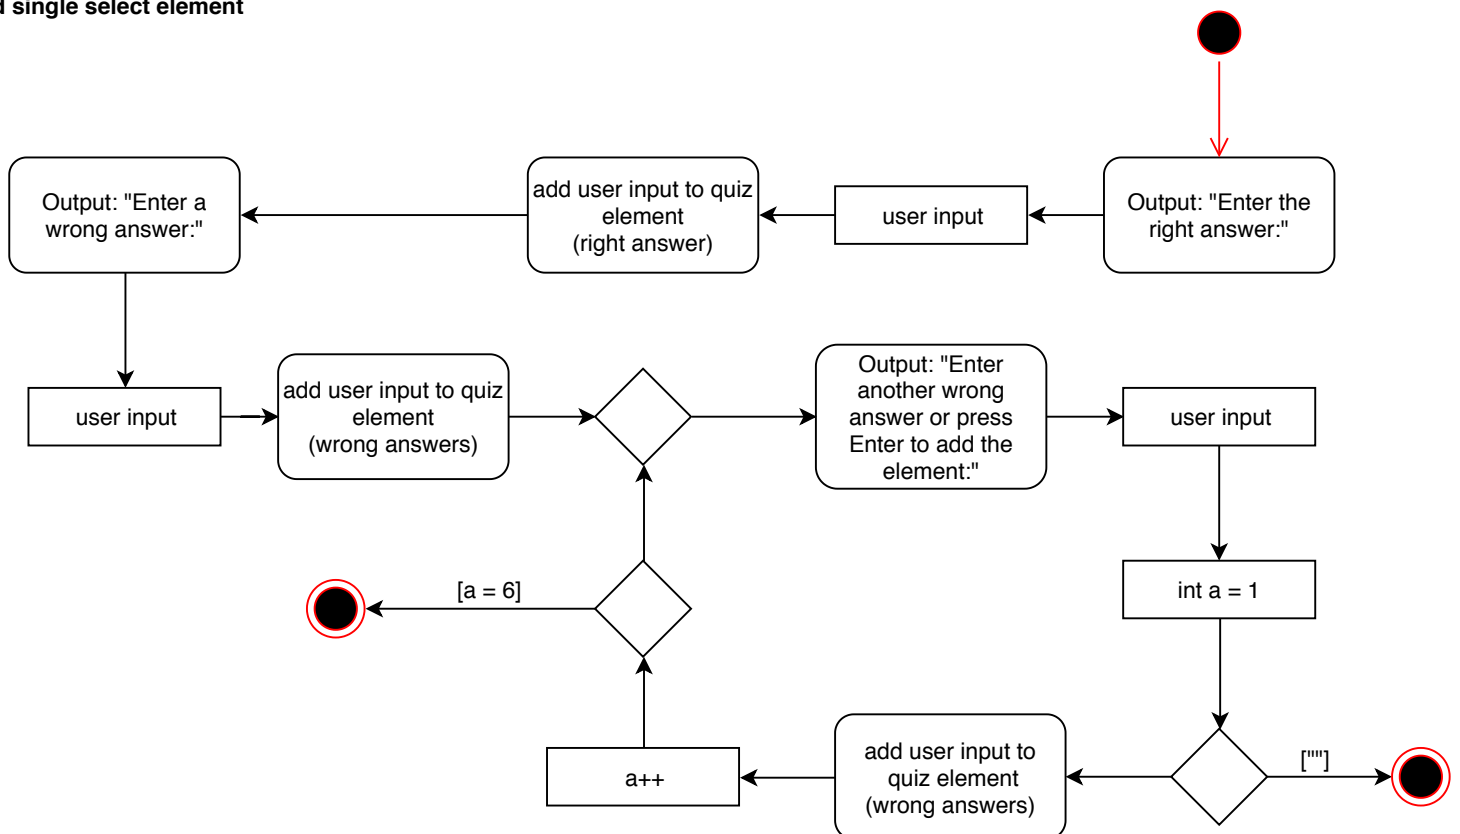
d single select element

Output: "Enter the right answer:"

user input

add user input to quiz element (right answer)

Output: "Enter a wrong answer:"

user input

add user input to quiz element (wrong answers)

Output: "Enter another wrong answer or press Enter to add the element:"

user input

int a = 1

[""]

add user input to quiz element (wrong answers)

a++

[a = 6]